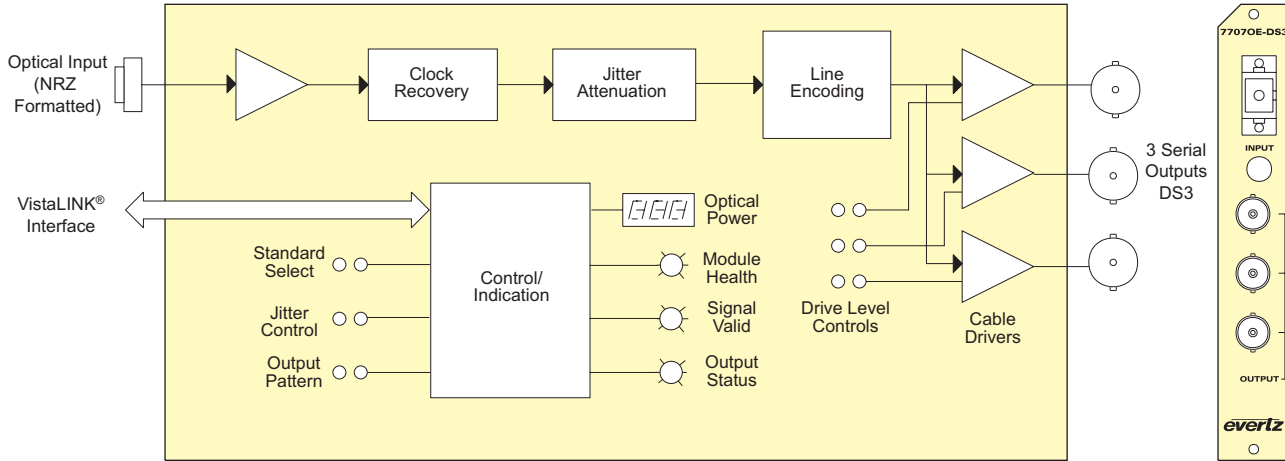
Optical Input (NRZ Formatted)

Clock Recovery

Jitter Attenuation

Line Encoding

3 Serial Outputs DS3

VistaLINK® Interface

Optical Power

Standard Select

Control/ Indication

Module Health

Jitter Control

Signal Valid

Output Pattern

Output Status

Drive Level Controls

Cable Drivers

7707OE-DS3

INPUT

OUTPUT

evertz